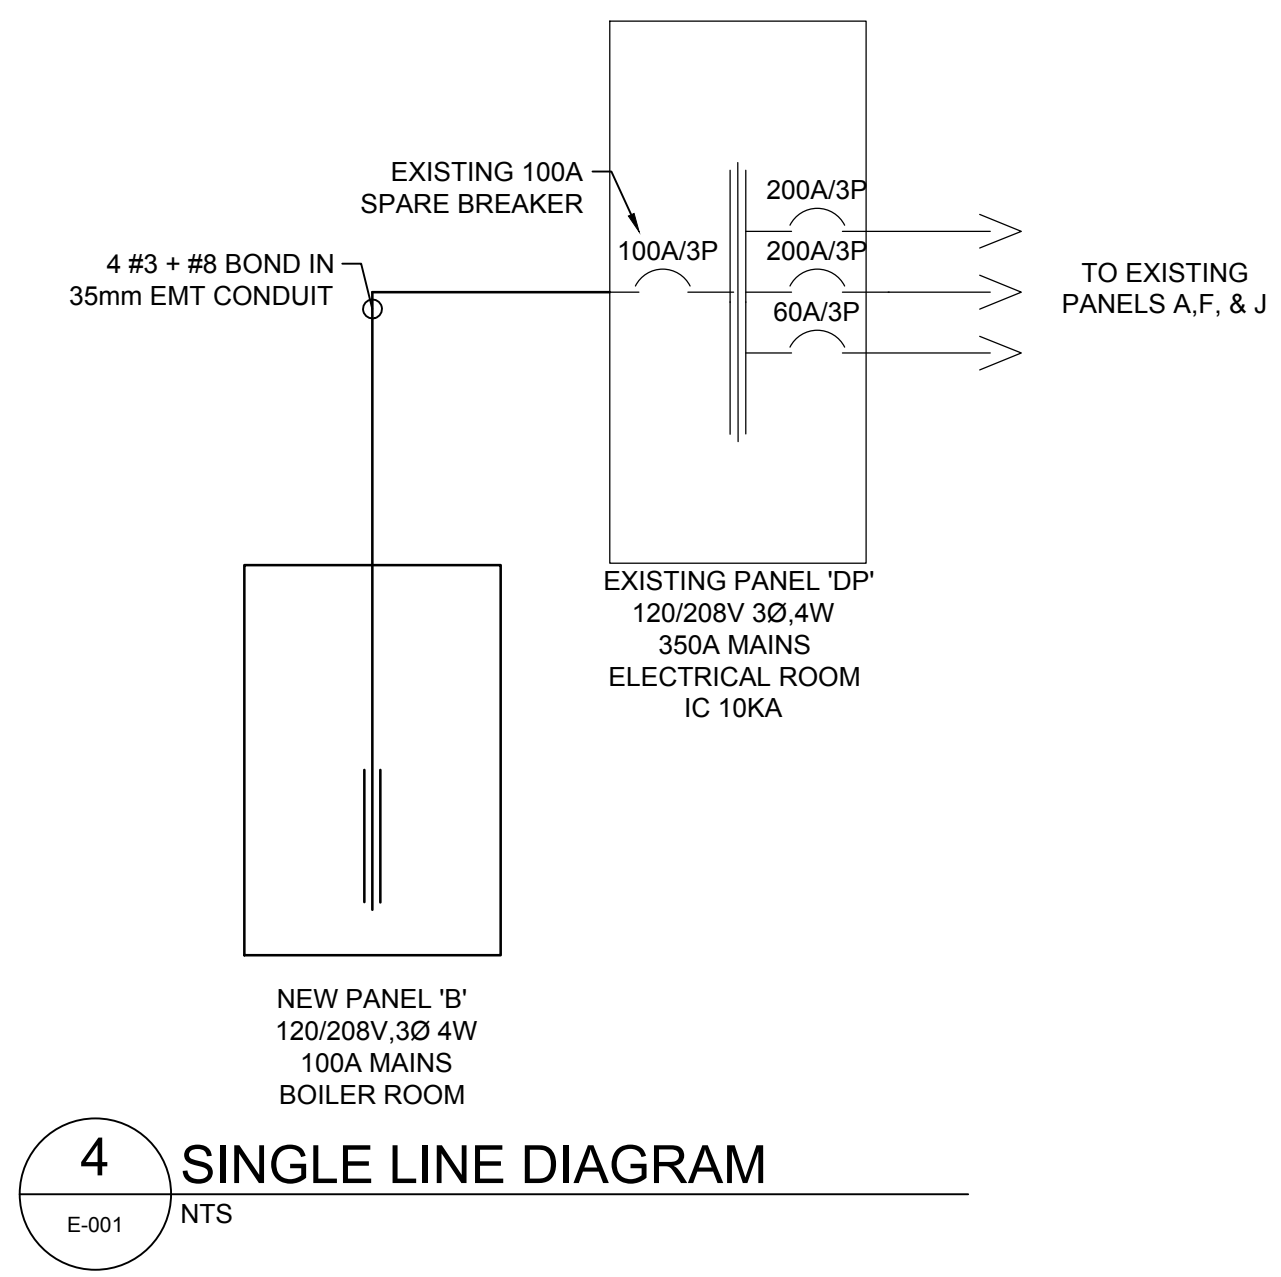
EXISTING 100A
SPARE BREAKER

4 #3 + #8 BOND IN
35mm EMT CONDUIT

100A/3P

200A/3P

200A/3P

60A/3P

TO EXISTING
PANELS A,F, & J

EXISTING PANEL 'DP'
120/208V 3Ø,4W
350A MAINS
ELECTRICAL ROOM
IC 10KA

NEW PANEL 'B'
120/208V,3Ø 4W
100A MAINS
BOILER ROOM

4
E-001

SINGLE LINE DIAGRAM
NTS